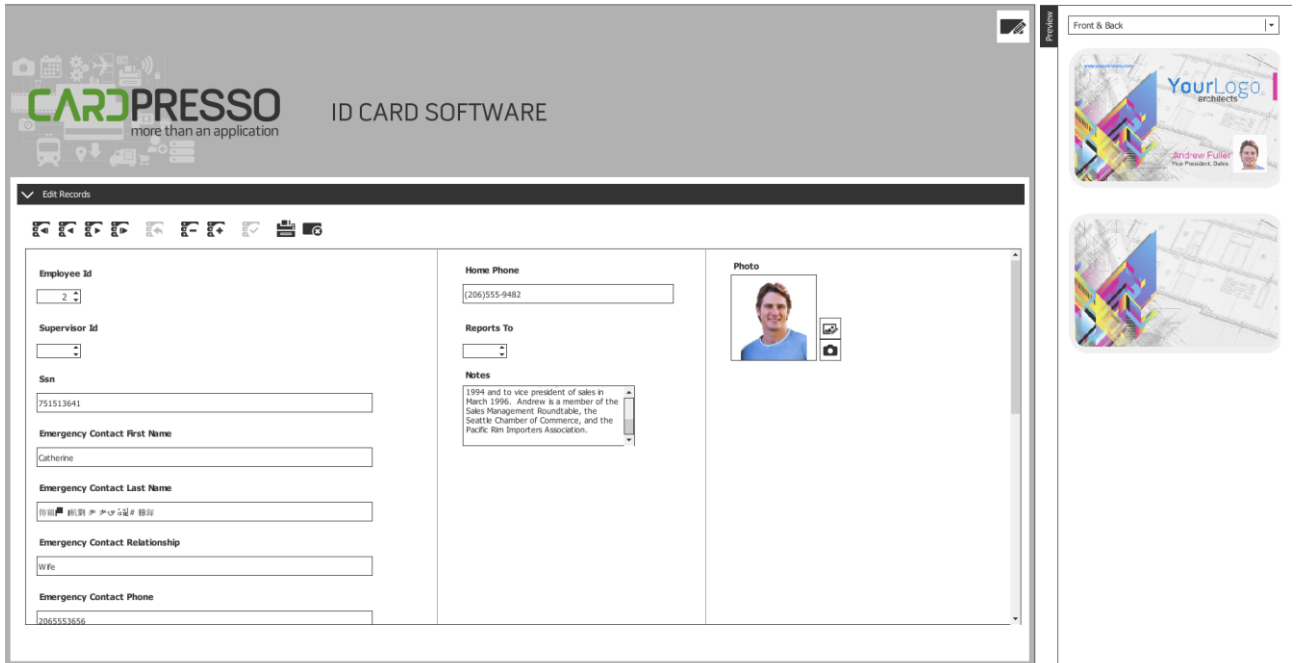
CARDPRESSO
more than an application

ID CARD SOFTWARE

Edit Records

Employee Id
2

Supervisor Id

Ssn
751513641

Emergency Contact First Name
Catherine

Emergency Contact Last Name
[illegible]

Emergency Contact Relationship
Wife

Emergency Contact Phone
2065553656

Home Phone
(206)555-9482

Reports To

Notes
1994 and to vice president of sales in March 1996. Andrew is a member of the Sales Management Roundtable, the Seattle Chamber of Commerce, and the Pacific Rim Importers Association.

Photo

Preview

Front & Back

YourLogo
architects

Andrew Fuller
Vice President, Sales